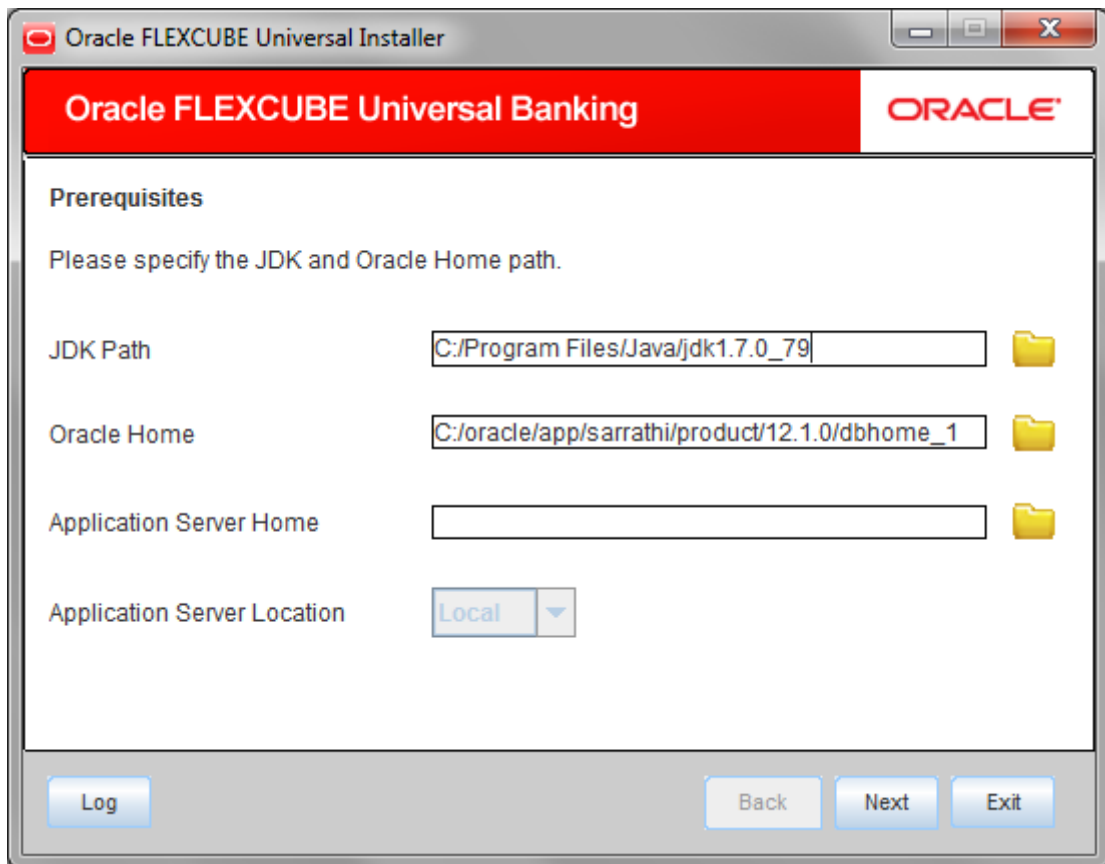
Oracle FLEXCUBE Universal Installer

Oracle FLEXCUBE Universal Banking

ORACLE

Prerequisites

Please specify the JDK and Oracle Home path.

JDK Path C:/Program Files/Java/jdk1.7.0_79

Oracle Home C:/oracle/app/sarrathi/product/12.1.0/dbhome_1

Application Server Home

Application Server Location Local

Log

Back

Next

Exit